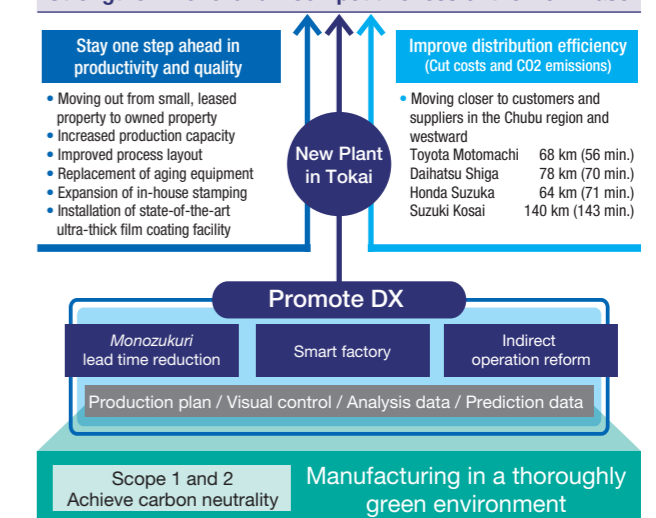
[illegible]

Stay one step ahead in productivity and quality

• Moving out from small, leased property to owned property
• Increased production capacity
• Improved process layout
• Replacement of aging equipment
• Expansion of in-house stamping
• Installation of state-of-the-art ultra-thick film coating facility

New Plant in Tokai

Improve distribution efficiency
(Cut costs and CO2 emissions)

• Moving closer to customers and suppliers in the Chubu region and westward

| | |
|---|---|
| Toyota Motomachi | 68 km (56 min.) |
| Daihatsu Shiga | 78 km (70 min.) |
| Honda Suzuka | 64 km (71 min.) |
| Suzuki Kosai | 140 km (143 min.) |

Promote DX

Monozukuri lead time reduction

Smart factory

Indirect operation reform

Production plan / Visual control / Analysis data / Prediction data

Scope 1 and 2
Achieve carbon neutrality

Manufacturing in a thoroughly green environment